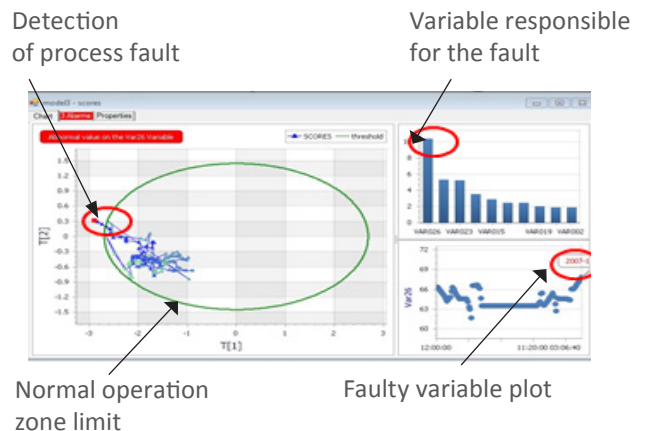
Detection of process fault

Variable responsible for the fault

model3 - scores

Chart

1 Alarms

Properties

Abnormal value on the Var26 Variable

SCORES

threshold

1.5
1.2
0.9
0.6
0.3
0
-0.3
-0.6
-0.9
-1.2
-1.5

T[2]

-3
-2
-1
0
1
2
3

T[1]

10
8
6
4
2
0

VAR026
VAR023
VAR015
VAR019
VAR002

72
69
66
63
60

Var26

12:00:00
11:20:00 03:06:40

2007-1

Normal operation zone limit

Faulty variable plot